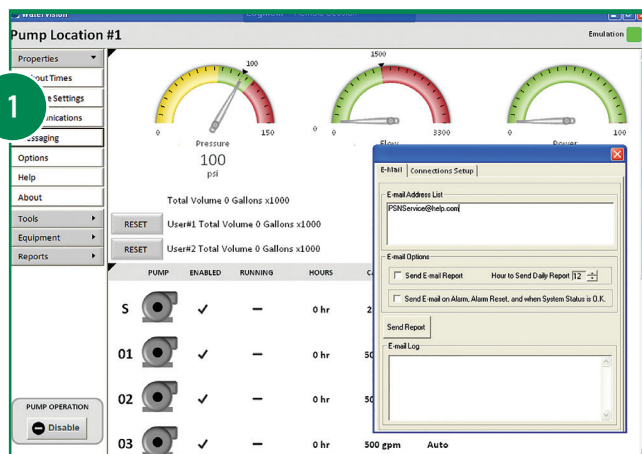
Pump Location #1

Emulation

Properties

1

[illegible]out Times

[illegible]e Settings

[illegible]unications

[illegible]essaging

Options

Help

About

Tools

Equipment

Reports

100

0 150

Pressure

100

psi

1500

0 3300

Flow

0 100

Power

Total Volume 0 Gallons x1000

RESET

User#1 Total Volume 0 Gallons x1000

RESET

User#2 Total Volume 0 Gallons x1000

| PUMP | ENABLED | RUNNING | HOURS | C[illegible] |
|---|---|---|---|---|
| S | ✓ | – | 0 hr | 2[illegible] |
| 01 | ✓ | – | 0 hr | 50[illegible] |
| 02 | ✓ | – | 0 hr | 50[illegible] |
| 03 | ✓ | – | 0 hr | 500 gpm | Auto |

PUMP OPERATION

Disable

E-Mail | Connections Setup

E-mail Address List

PSNService@help.com

E-mail Options

Send E-mail Report

Hour to Send Daily Report 12

Send E-mail on Alarm, Alarm Reset, and when System Status is O.K.

Send Report

E-mail Log